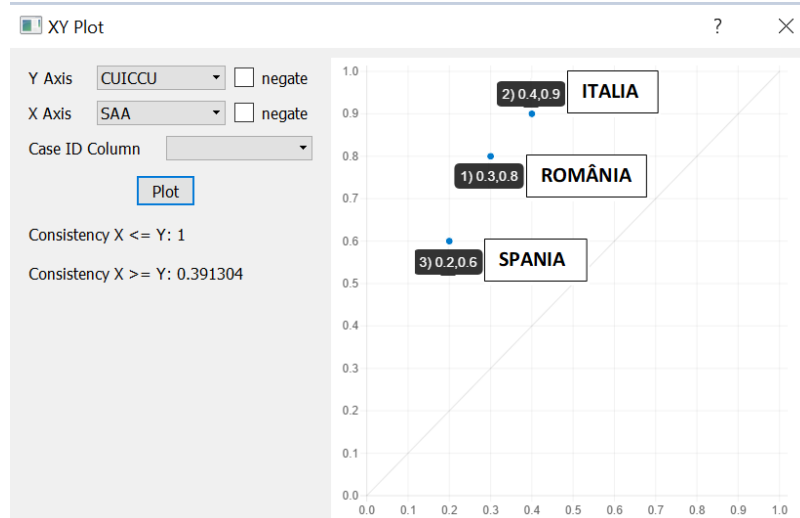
XY Plot

?

Y Axis CUICCU negate

X Axis SAA negate

Case ID Column

Plot

Consistency X <= Y: 1

Consistency X >= Y: 0.391304

1.0
0.9
0.8
0.7
0.6
0.5
0.4
0.3
0.2
0.1
0.0

0.0 0.1 0.2 0.3 0.4 0.5 0.6 0.7 0.8 0.9 1.0

2) 0.4,0.9 ITALIA

1) 0.3,0.8 ROMÂNIA

3) 0.2,0.6 SPANIA